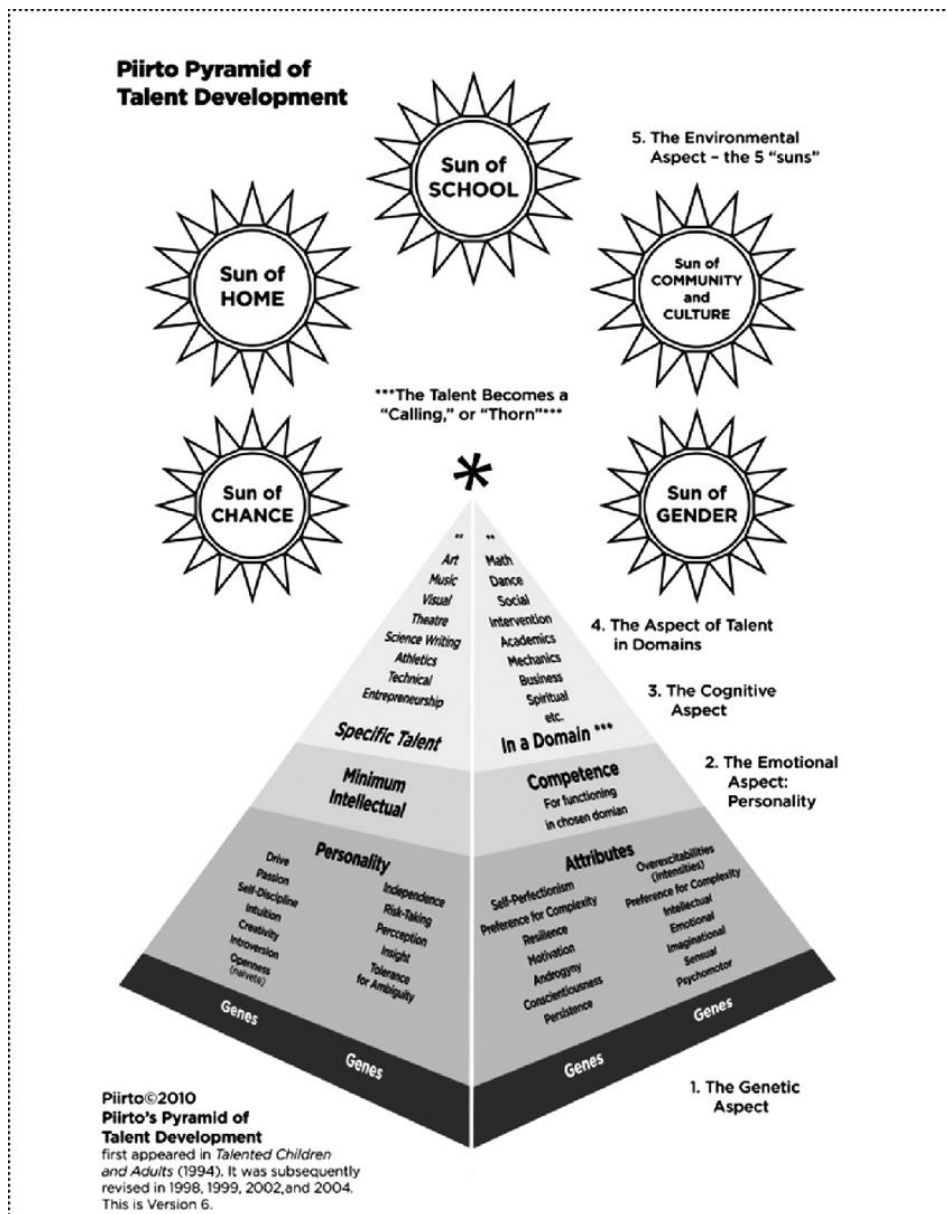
Piirto Pyramid of Talent Development

Sun of SCHOOL

5. The Environmental Aspect – the 5 "suns"

Sun of HOME

Sun of COMMUNITY and CULTURE

***The Talent Becomes a "Calling," or "Thorn"***

Sun of CHANCE

*

Sun of GENDER

**
Art
Music
Visual
Theatre
Science Writing
Athletics
Technical
Entrepreneurship

**
Math
Dance
Social
Intervention
Academics
Mechanics
Business
Spiritual
etc.

4. The Aspect of Talent in Domains

3. The Cognitive Aspect

Specific Talent

In a Domain ***

2. The Emotional Aspect: Personality

Minimum Intellectual

Competence
For functioning in chosen domian

Personality

Drive
Passion
Self-Discipline
Intuition
Creativity
Introversion
Openness (naivete)

Independence
Risk-Taking
Perception
Insight
Tolerance for Ambiguity

Attributes

Self-Perfectionism
Preference for Complexity
Resilience
Motivation
Androgyny
Conscientiousness
Persistence

Overexcitabilities (intensities)
Preference for Complexity
Intellectual
Emotional
Imaginational
Sensual
Psychomotor

Genes

Genes

Genes

Genes

1. The Genetic Aspect

Piirto©2010
Piirto's Pyramid of Talent Development
first appeared in Talented Children and Adults (1994). It was subsequently revised in 1998, 1999, 2002,and 2004. This is Version 6.